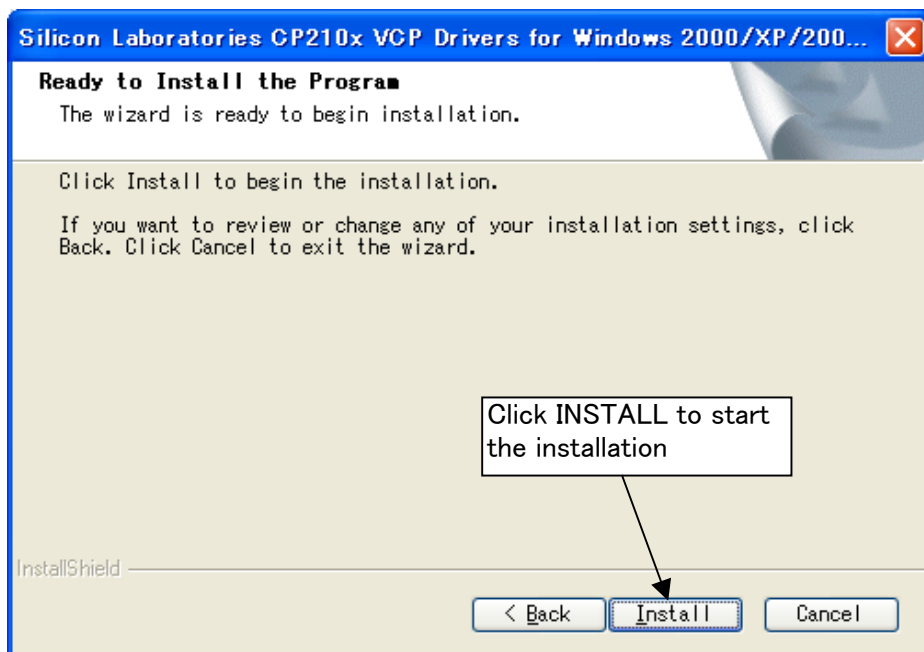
Silicon Laboratories CP210x VCP Drivers for Windows 2000/XP/200...

Ready to Install the Program

The wizard is ready to begin installation.

Click Install to begin the installation.

If you want to review or change any of your installation settings, click Back. Click Cancel to exit the wizard.

Click INSTALL to start the installation

InstallShield

< Back

Install

Cancel